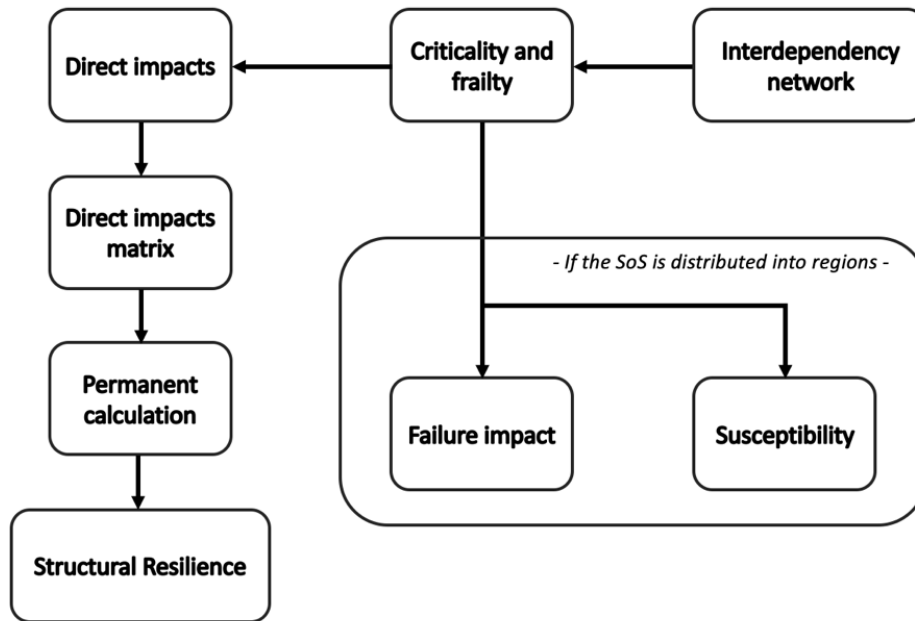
Interdependency network

Criticality and frailty

Direct impacts

Direct impacts matrix

Permanent calculation

Structural Resilience

- If the SoS is distributed into regions -

Failure impact

Susceptibility